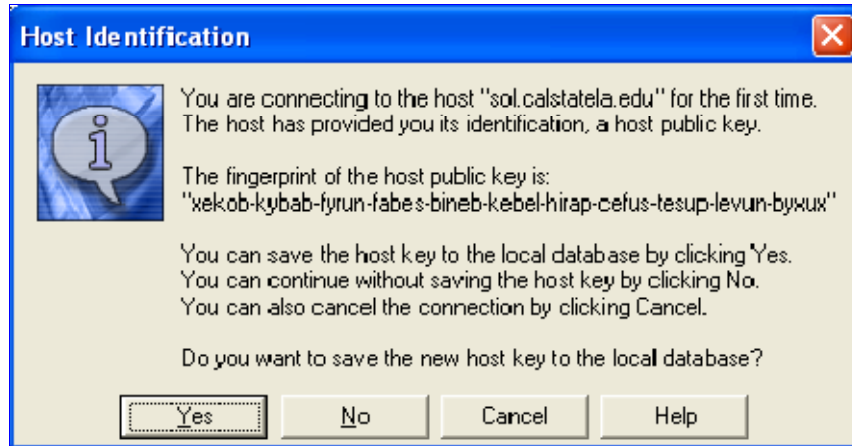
Host Identification

You are connecting to the host "sol.calstatela.edu" for the first time. The host has provided you its identification, a host public key.

The fingerprint of the host public key is: "xekob-kybab-fyrun-fabes-bineb-kebel-hirap-cefus-tesup-levun-byxux"

You can save the host key to the local database by clicking Yes. You can continue without saving the host key by clicking No. You can also cancel the connection by clicking Cancel.

Do you want to save the new host key to the local database?

Yes | No | Cancel | Help